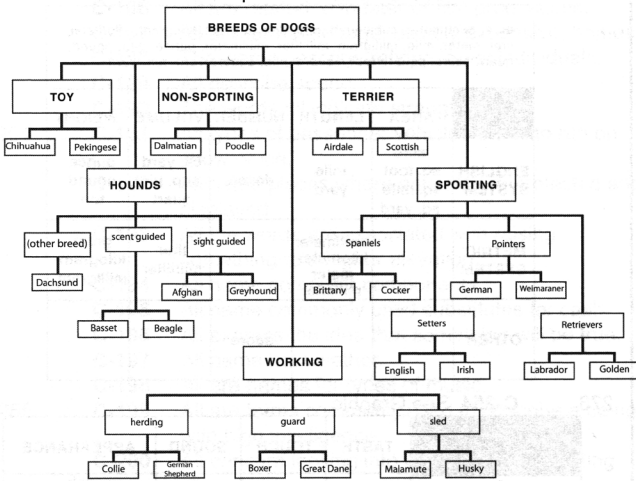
BREEDS OF DOGS

TOY

Chihuahua

Pekingese

NON-SPORTING

Dalmatian

Poodle

TERRIER

Airdale

Scottish

HOUNDS

(other breed)

Dachsund

scent guided

Basset

Beagle

sight guided

Afghan

Greyhound

SPORTING

Spaniels

Brittany

Cocker

Pointers

German

Weimaraner

Setters

English

Irish

Retrievers

Labrador

Golden

WORKING

herding

Collie

German Shepherd

guard

Boxer

Great Dane

sled

Malamute

Husky